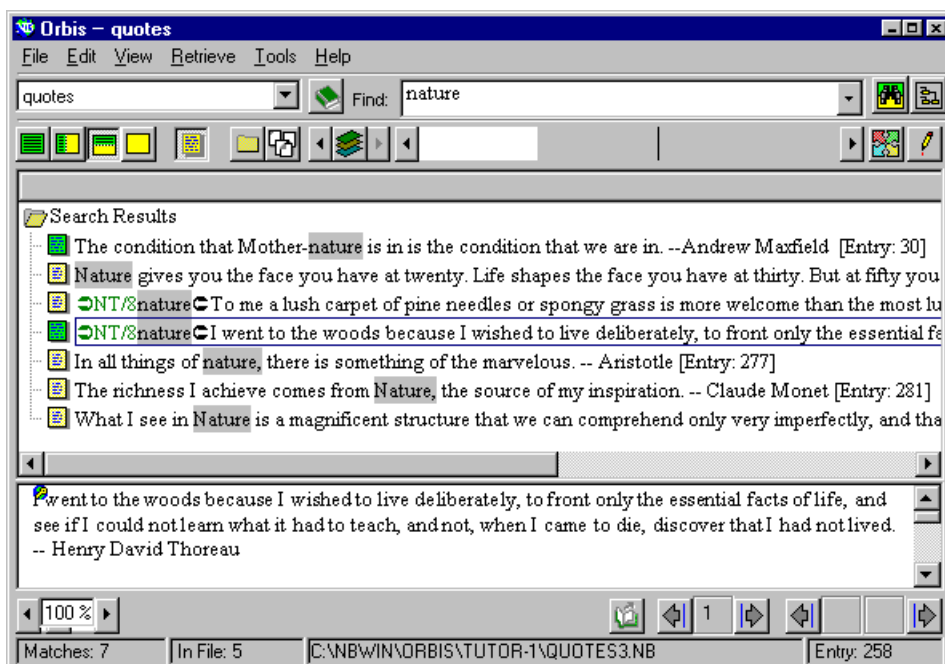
Orbis – quotes

File Edit View Retrieve Tools Help

quotes

Find: nature

Search Results

The condition that Mother-nature is in is the condition that we are in. --Andrew Maxfield [Entry: 30]

Nature gives you the face you have at twenty. Life shapes the face you have at thirty. But at fifty you

NT/8nature To me a lush carpet of pine needles or spongy grass is more welcome than the most lu

NT/8nature I went to the woods because I wished to live deliberately, to front only the essential fa

In all things of nature, there is something of the marvelous. -- Aristotle [Entry: 277]

The richness I achieve comes from Nature, the source of my inspiration. -- Claude Monet [Entry: 281]

What I see in Nature is a magnificent structure that we can comprehend only very imperfectly, and tha

I went to the woods because I wished to live deliberately, to front only the essential facts of life, and see if I could not learn what it had to teach, and not, when I came to die, discover that I had not lived. -- Henry David Thoreau

100 %

1

Matches: 7 | In File: 5 | C:\NBWIN\ORBIS\TUTOR-1\QUOTES3.NB | Entry: 258